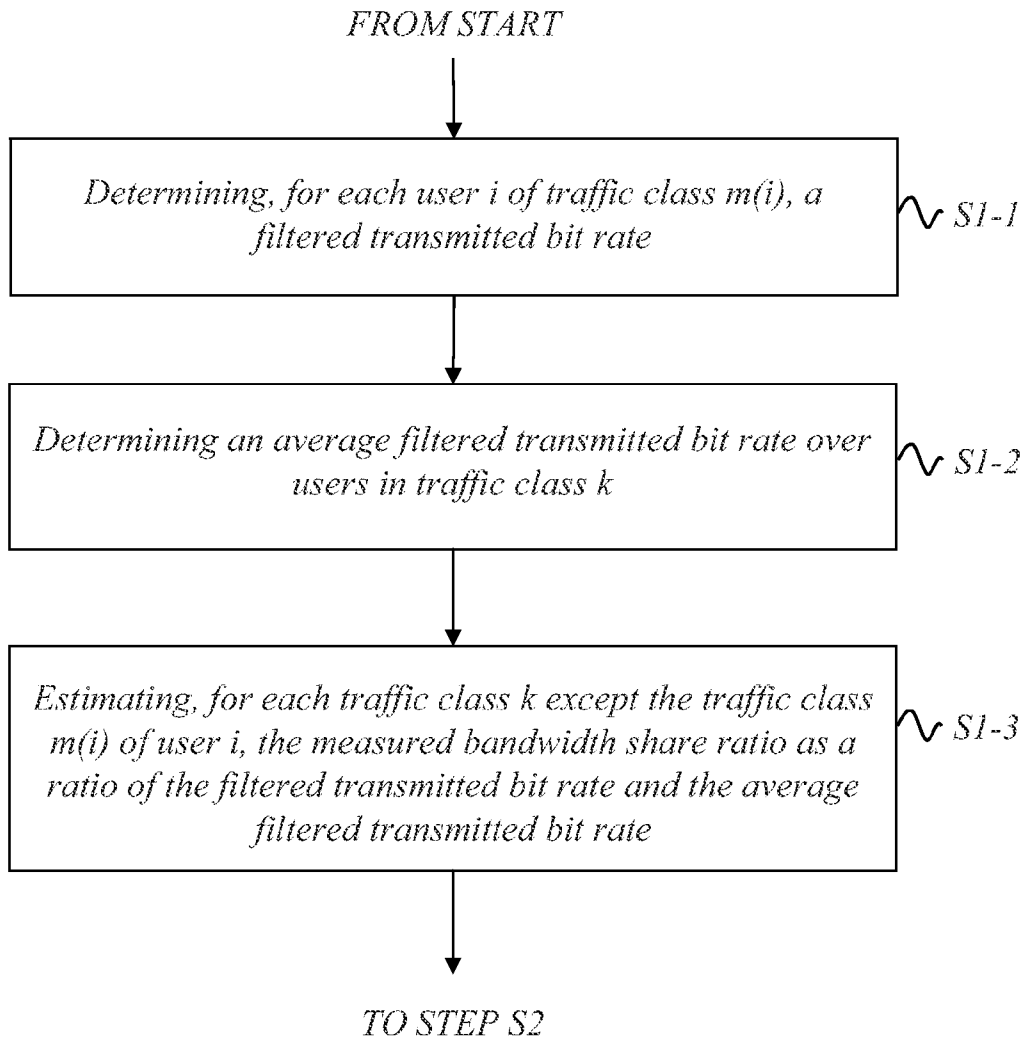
FROM START

Determining, for each user i of traffic class m(i), a filtered transmitted bit rate

S1-1

Determining an average filtered transmitted bit rate over users in traffic class k

S1-2

Estimating, for each traffic class k except the traffic class m(i) of user i, the measured bandwidth share ratio as a ratio of the filtered transmitted bit rate and the average filtered transmitted bit rate

S1-3

TO STEP S2